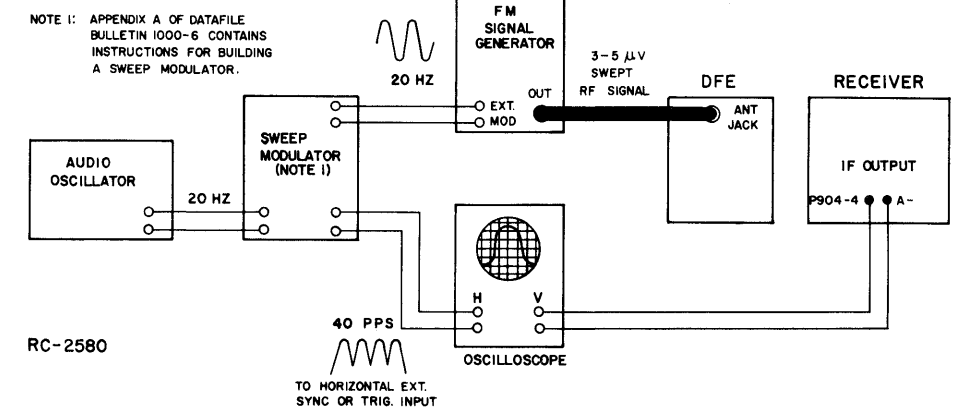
NOTE 1: APPENDIX A OF DATAFILE BULLETIN 1000-6 CONTAINS INSTRUCTIONS FOR BUILDING A SWEEP MODULATOR.

20 HZ

FM SIGNAL GENERATOR

EXT.
MOD

OUT

3-5 $\mu$V SWEPT RF SIGNAL

DFE

ANT JACK

RECEIVER

IF OUTPUT

P904-4

A-

AUDIO OSCILLATOR

20 HZ

SWEEP MODULATOR (NOTE 1)

H

V

OSCILLOSCOPE

40 PPS

TO HORIZONTAL EXT. SYNC OR TRIG. INPUT

RC-2580